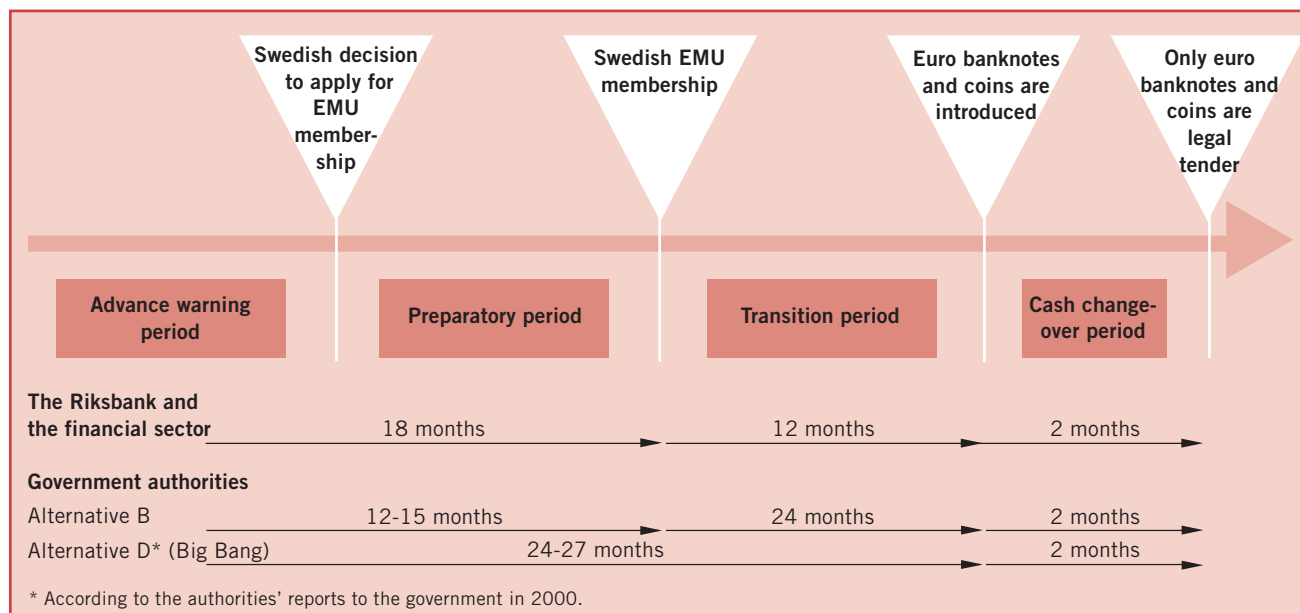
Swedish decision to apply for EMU membership

Swedish EMU membership

Euro banknotes and coins are introduced

Only euro banknotes and coins are legal tender

Advance warning period

Preparatory period

Transition period

Cash changeover period

The Riksbank and the financial sector
18 months
12 months
2 months

Government authorities
Alternative B
12-15 months
24 months
2 months

Alternative D* (Big Bang)
24-27 months
2 months

* According to the authorities' reports to the government in 2000.